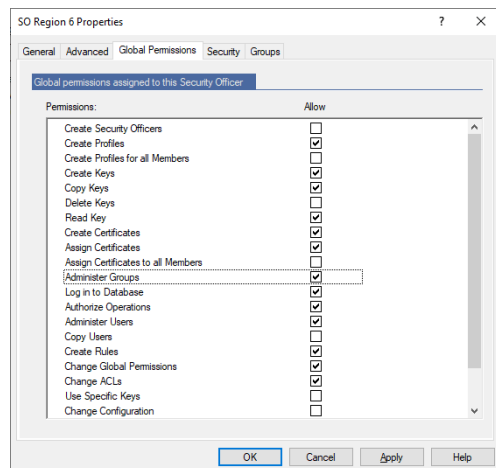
SO Region 6 Properties

?

X

General | Advanced | Global Permissions | Security | Groups

Global permissions assigned to this Security Officer

Permissions:

Allow

| Permissions | Allow |
|---|---|
| Create Security Officers | ☐ |
| Create Profiles | ☑ |
| Create Profiles for all Members | ☐ |
| Create Keys | ☑ |
| Copy Keys | ☑ |
| Delete Keys | ☐ |
| Read Key | ☑ |
| Create Certificates | ☑ |
| Assign Certificates | ☑ |
| Assign Certificates to all Members | ☐ |
| Administer Groups | ☑ |
| Log in to Database | ☑ |
| Authorize Operations | ☑ |
| Administer Users | ☑ |
| Copy Users | ☐ |
| Create Rules | ☑ |
| Change Global Permissions | ☑ |
| Change ACLs | ☑ |
| Use Specific Keys | ☐ |
| Change Configuration | ☐ |

OK | Cancel | Apply | Help